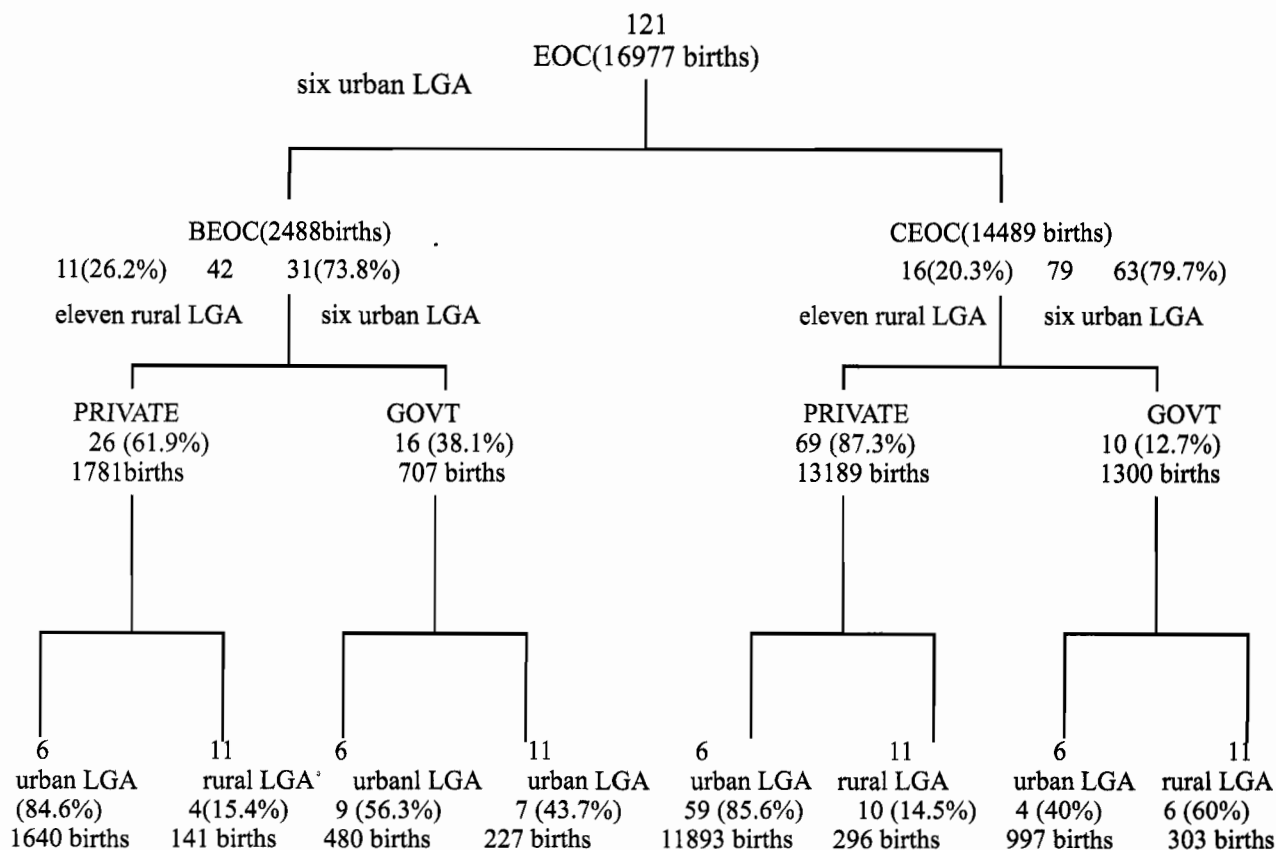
121
EOC(16977 births)

six urban LGA

BEOC(2488births)
11(26.2%) 42 31(73.8%)
eleven rural LGA six urban LGA

CEOC(14489 births)
16(20.3%) 79 63(79.7%)
eleven rural LGA six urban LGA

PRIVATE
26 (61.9%)
1781births

GOVT
16 (38.1%)
707 births

PRIVATE
69 (87.3%)
13189 births

GOVT
10 (12.7%)
1300 births

6
urban LGA
(84.6%)
1640 births

11
rural LGA
4(15.4%)
141 births

6
urbanl LGA
9 (56.3%)
480 births

11
urban LGA
7 (43.7%)
227 births

6
urban LGA
59 (85.6%)
11893 births

11
rural LGA
10 (14.5%)
296 births

6
urban LGA
4 (40%)
997 births

11
rural LGA
6 (60%)
303 births